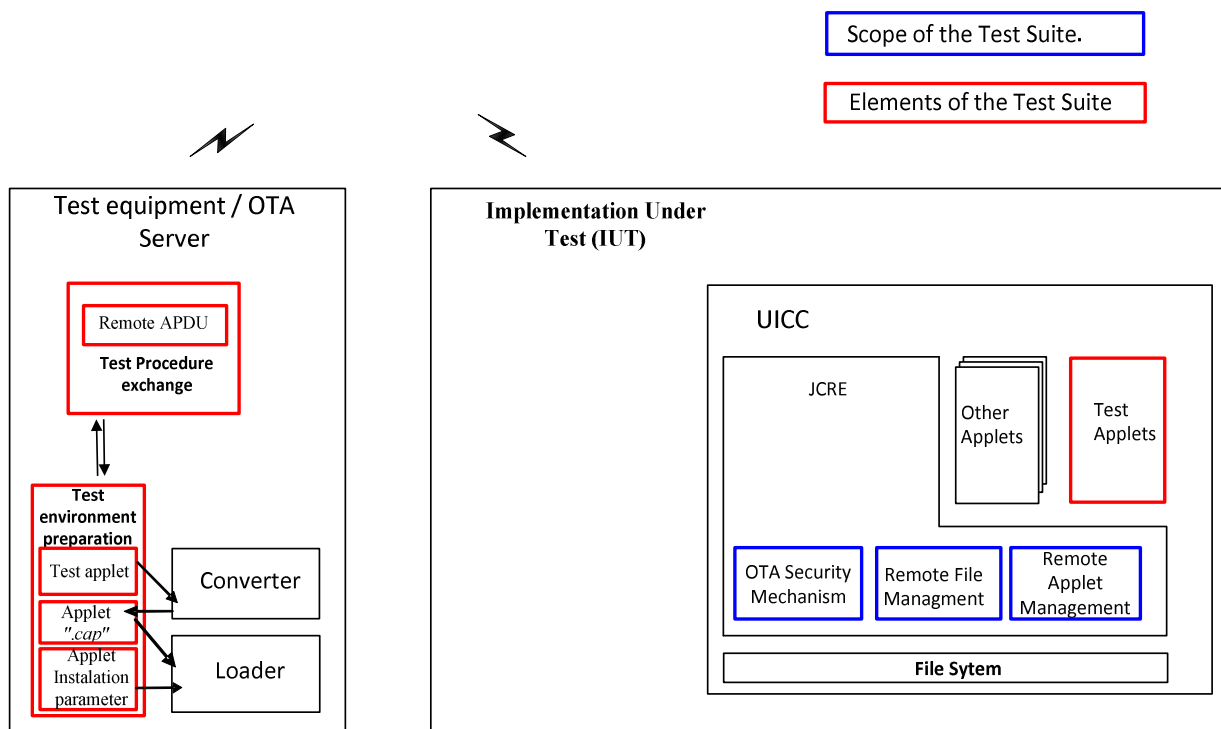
Scope of the Test Suite.

Elements of the Test Suite

Test equipment / OTA Server

Remote APDU

Test Procedure exchange

Test environment preparation

Test applet

Applet ".cap"

Applet Instalation parameter

Converter

Loader

Implementation Under Test (IUT)

UICC

JCRE

Other Applets

Test Applets

OTA Security Mechanism

Remote File Managment

Remote Applet Management

File Sytem